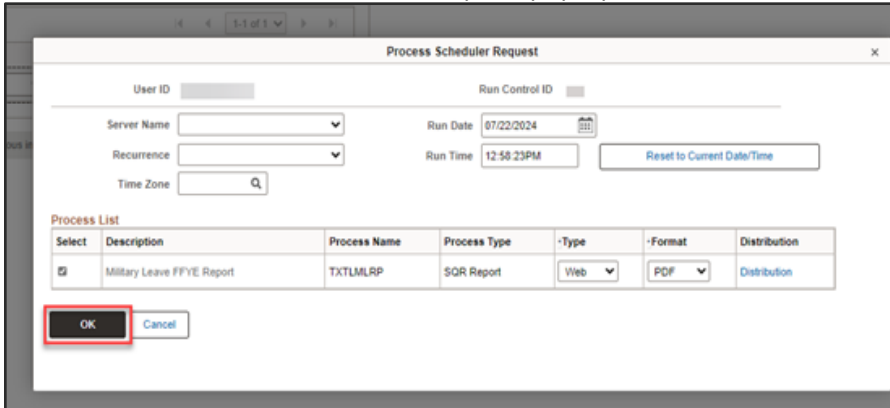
1-1 of 1

Process Scheduler Request

×

User ID

Run Control ID

Server Name

Run Date 07/22/2024

Recurrence

Run Time 12:58:23PM

Reset to Current Date/Time

Time Zone

Process List

| Select | Description | Process Name | Process Type | *Type | *Format | Distribution |
|---|---|---|---|---|---|---|
| ☑ | Military Leave FFYE Report | TXTLMLRP | SQR Report | Web | PDF | Distribution |

OK

Cancel